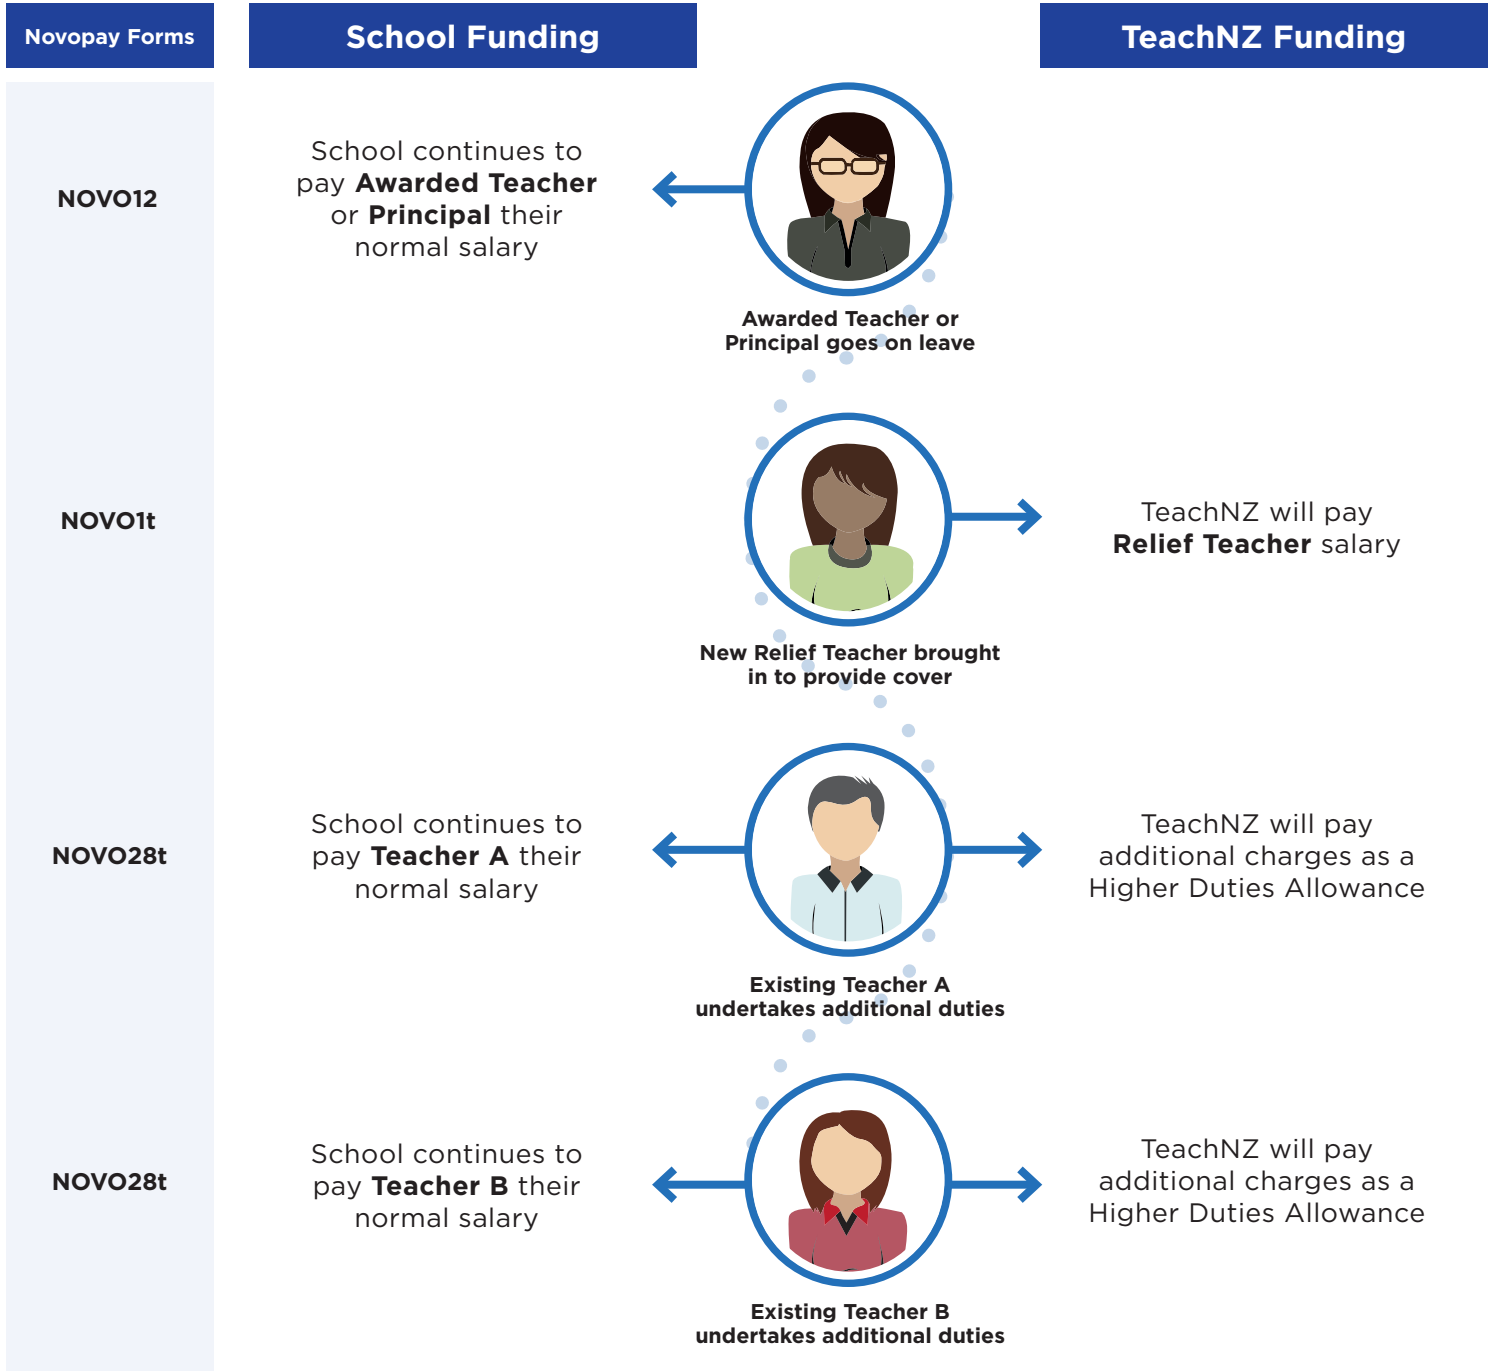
Novopay Forms

School Funding

TeachNZ Funding

NOVO12

School continues to pay **Awarded Teacher** or **Principal** their normal salary

Awarded Teacher or Principal goes on leave

NOVO1t

TeachNZ will pay **Relief Teacher** salary

New Relief Teacher brought in to provide cover

NOVO28t

School continues to pay **Teacher A** their normal salary

TeachNZ will pay additional charges as a Higher Duties Allowance

Existing Teacher A undertakes additional duties

NOVO28t

School continues to pay **Teacher B** their normal salary

TeachNZ will pay additional charges as a Higher Duties Allowance

Existing Teacher B undertakes additional duties